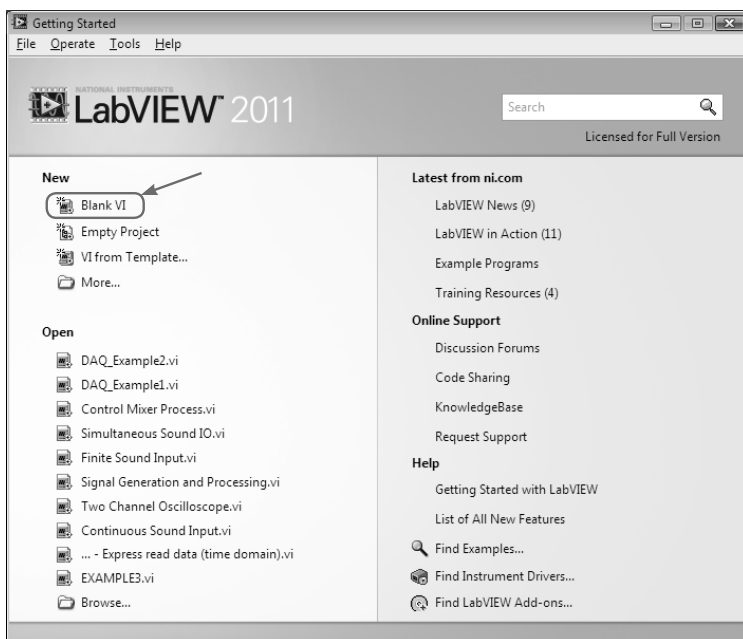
Getting Started
File Operate Tools Help

NATIONAL INSTRUMENTS
LabVIEW™ 2011

Search

Licensed for Full Version

New
Blank VI
Empty Project
VI from Template...
More...

Open
DAQ_Example2.vi
DAQ_Example1.vi
Control Mixer Process.vi
Simultaneous Sound IO.vi
Finite Sound Input.vi
Signal Generation and Processing.vi
Two Channel Oscilloscope.vi
Continuous Sound Input.vi
... - Express read data (time domain).vi
EXAMPLE3.vi
Browse...

Latest from ni.com
LabVIEW News (9)
LabVIEW in Action (11)
Example Programs
Training Resources (4)

Online Support
Discussion Forums
Code Sharing
KnowledgeBase
Request Support

Help
Getting Started with LabVIEW
List of All New Features
Find Examples...
Find Instrument Drivers...
Find LabVIEW Add-ons...